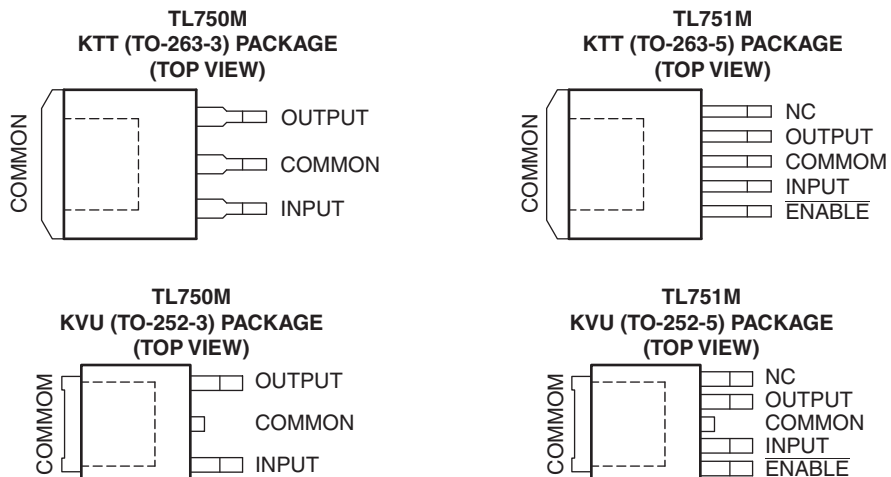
TL750M
KTT (TO-263-3) PACKAGE
(TOP VIEW)

COMMON

OUTPUT

COMMON

INPUT

TL751M
KTT (TO-263-5) PACKAGE
(TOP VIEW)

COMMON

NC

OUTPUT

COMMOM

INPUT

$\overline{\text{ENABLE}}$

TL750M
KVU (TO-252-3) PACKAGE
(TOP VIEW)

COMMOM

OUTPUT

COMMON

INPUT

TL751M
KVU (TO-252-5) PACKAGE
(TOP VIEW)

COMMOM

NC

OUTPUT

COMMON

INPUT

$\overline{\text{ENABLE}}$